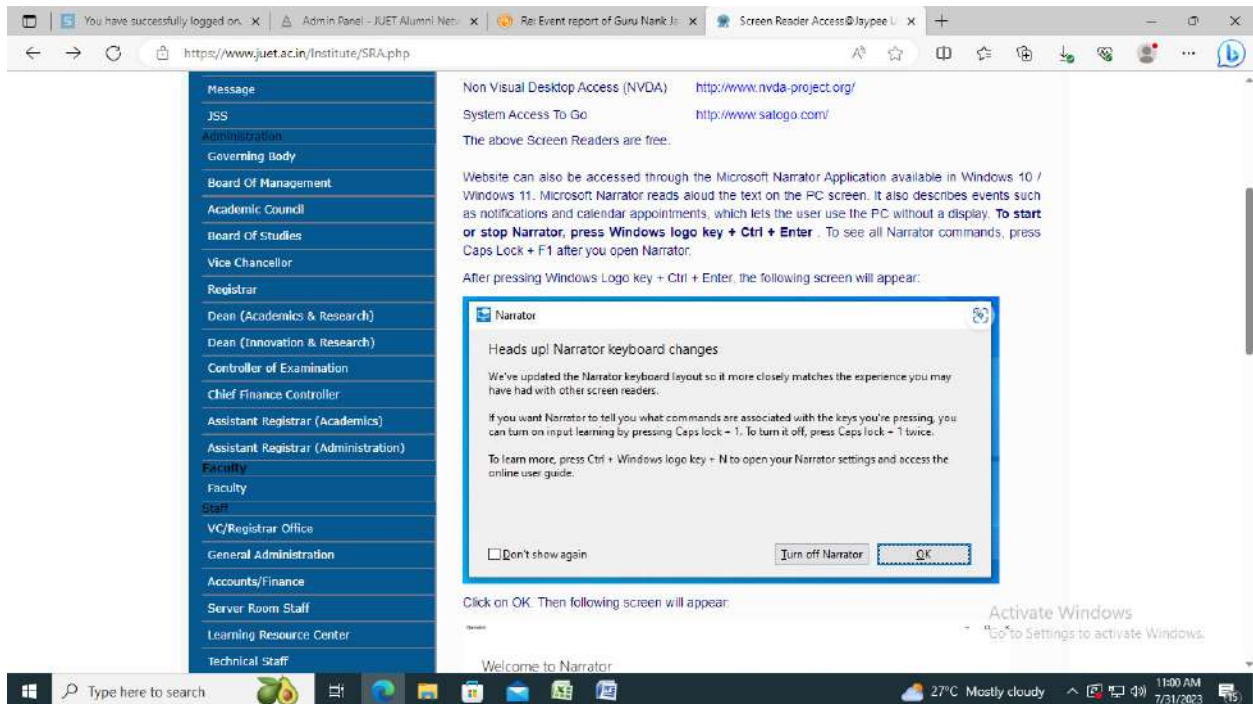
You have successfully logged on. ×
Admin Panel - JUET Alumni Netw ×
Re: Event report of Guru Nanak Ja ×
Screen Reader Access@Jaypee U ×
+

https://www.juet.ac.in/Institute/SRA.php

Message
JSS
Administration
Governing Body
Board Of Management
Academic Council
Board Of Studies
Vice Chancellor
Registrar
Dean (Academics & Research)
Dean (Innovation & Research)
Controller of Examination
Chief Finance Controller
Assistant Registrar (Academics)
Assistant Registrar (Administration)
Faculty
Faculty
Staff
VC/Registrar Office
General Administration
Accounts/Finance
Server Room Staff
Learning Resource Center
Technical Staff

| Non Visual Desktop Access (NVDA) | http://www.nvda-project.org/ |
|---|---|
| System Access To Go | http://www.satogo.com/ |

The above Screen Readers are free.

Website can also be accessed through the Microsoft Narrator Application available in Windows 10 / Windows 11. Microsoft Narrator reads aloud the text on the PC screen. It also describes events such as notifications and calendar appointments, which lets the user use the PC without a display. **To start or stop Narrator, press Windows logo key + Ctrl + Enter** . To see all Narrator commands, press Caps Lock + F1 after you open Narrator.

After pressing Windows Logo key + Ctrl + Enter, the following screen will appear:

Narrator

Heads up! Narrator keyboard changes

We've updated the Narrator keyboard layout so it more closely matches the experience you may have had with other screen readers.

If you want Narrator to tell you what commands are associated with the keys you're pressing, you can turn on input learning by pressing Caps lock + 1. To turn it off, press Caps lock + 1 twice.

To learn more, press Ctrl + Windows logo key + N to open your Narrator settings and access the online user guide.

Don't show again
Turn off Narrator
OK

Click on OK. Then following screen will appear:

Welcome to Narrator

Activate Windows
Go to Settings to activate Windows.

Type here to search
27°C Mostly cloudy
11:00 AM
7/31/2023
15